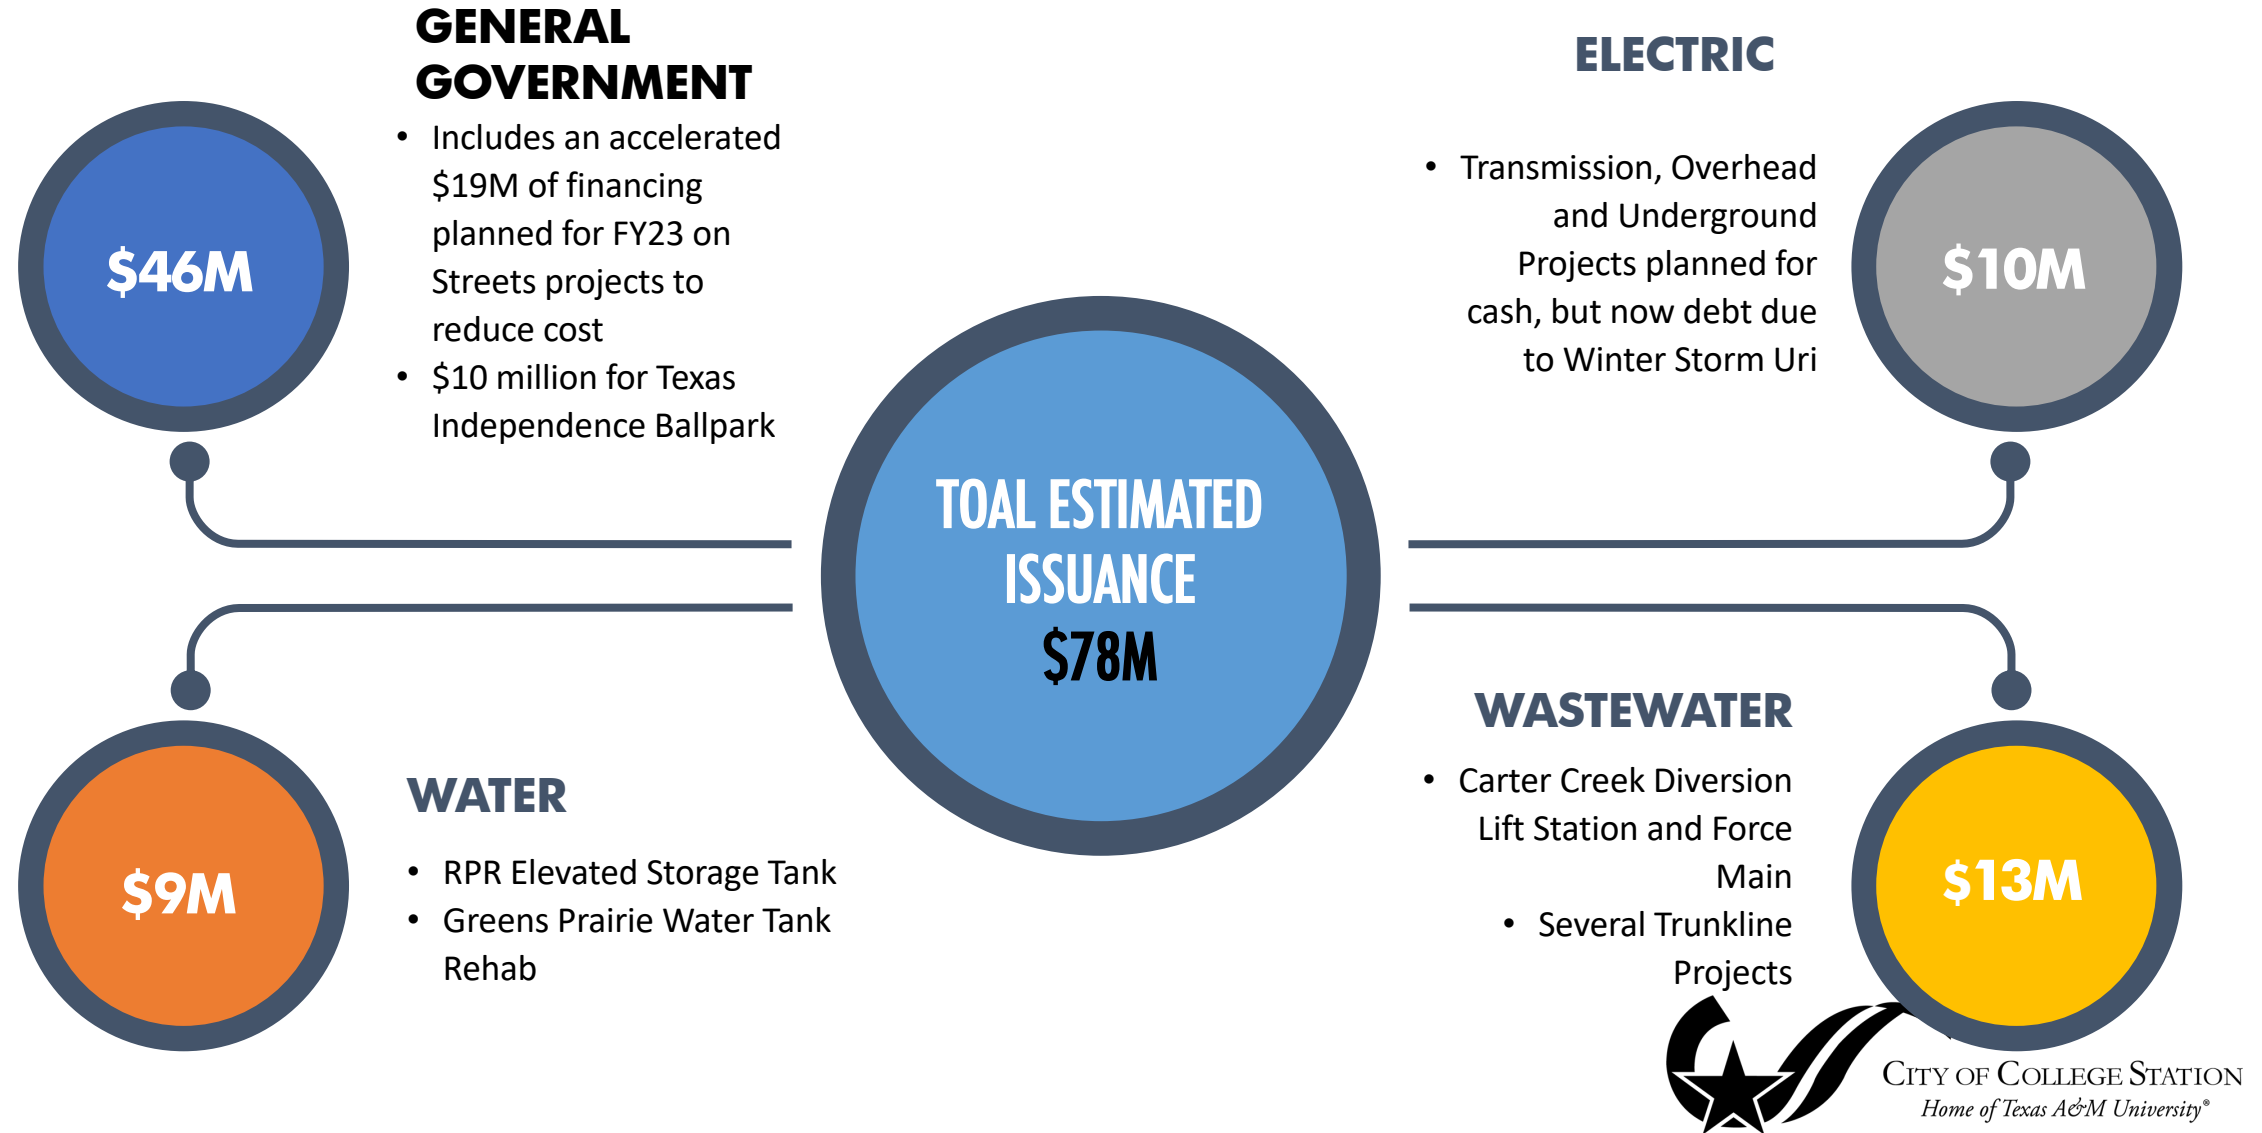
GENERAL GOVERNMENT

$46M

- Includes an accelerated $19M of financing planned for FY23 on Streets projects to reduce cost
- $10 million for Texas Independence Ballpark

ELECTRIC

- Transmission, Overhead and Underground Projects planned for cash, but now debt due to Winter Storm Uri

$10M

TOAL ESTIMATED ISSUANCE
$78M

$9M

WATER

- RPR Elevated Storage Tank
- Greens Prairie Water Tank Rehab

WASTEWATER

- Carter Creek Diversion Lift Station and Force Main
- Several Trunkline Projects

$13M

CITY OF COLLEGE STATION
Home of Texas A&M University®